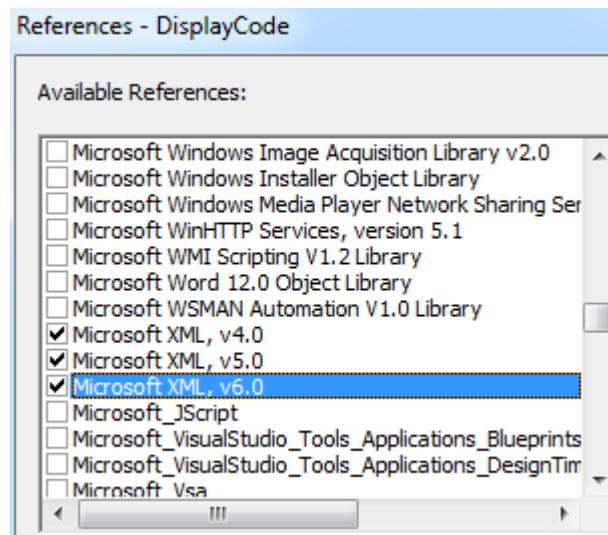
References - DisplayCode

Available References:

Microsoft Windows Image Acquisition Library v2.0
Microsoft Windows Installer Object Library
Microsoft Windows Media Player Network Sharing Ser
Microsoft WinHTTP Services, version 5.1
Microsoft WMI Scripting V1.2 Library
Microsoft Word 12.0 Object Library
Microsoft WSMAN Automation V1.0 Library
Microsoft XML, v4.0
Microsoft XML, v5.0
Microsoft XML, v6.0
Microsoft_JScript
Microsoft_VisualStudio_Tools_Applications_Blueprints
Microsoft_VisualStudio_Tools_Applications_DesignTim
Microsoft_Vsa